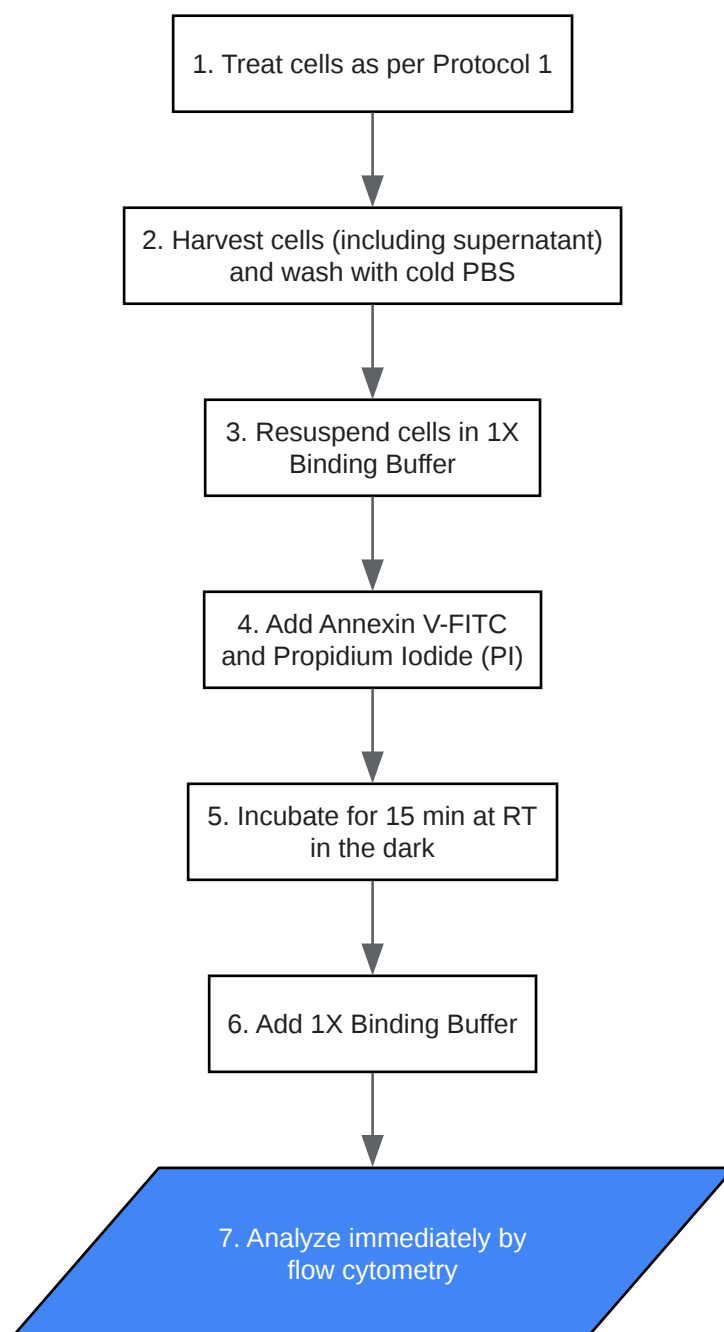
1. Treat cells as per Protocol 1

2. Harvest cells (including supernatant) and wash with cold PBS

3. Resuspend cells in 1X Binding Buffer

4. Add Annexin V-FITC and Propidium Iodide (PI)

5. Incubate for 15 min at RT in the dark

6. Add 1X Binding Buffer

7. Analyze immediately by flow cytometry